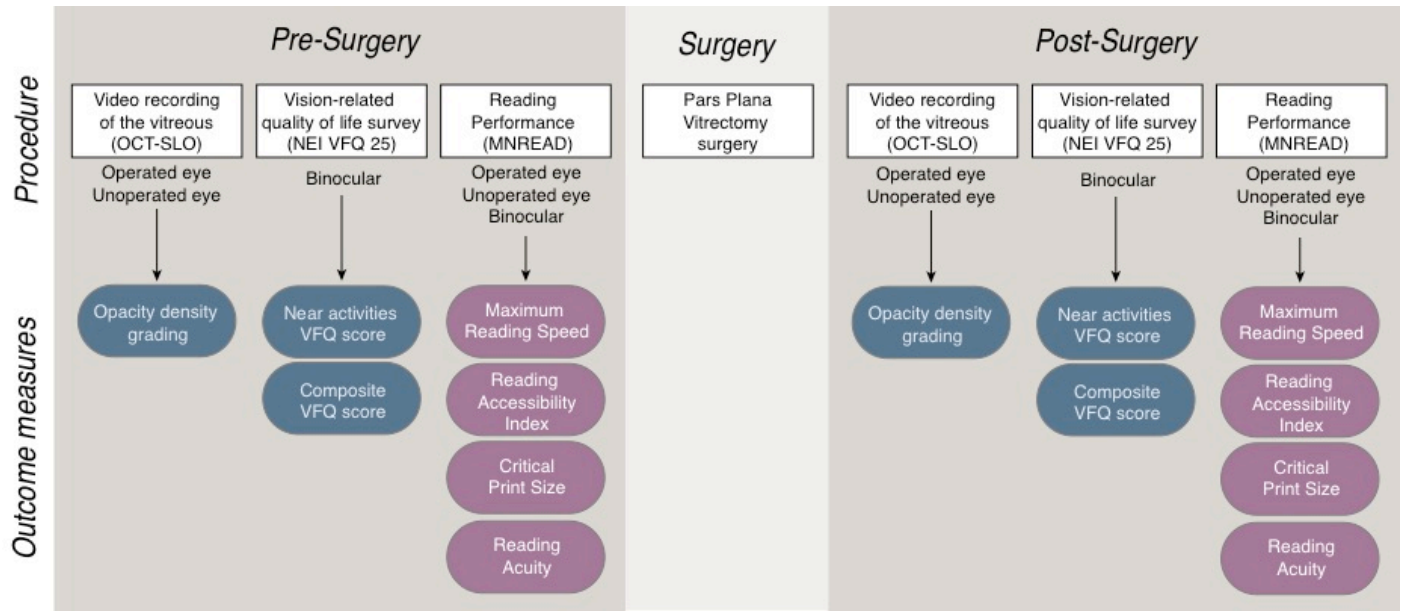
Pre-Surgery

Surgery

Post-Surgery

Procedure

Video recording of the vitreous (OCT-SLO)

Operated eye
Unoperated eye

Vision-related quality of life survey (NEI VFQ 25)

Binocular

Reading Performance (MNREAD)

Operated eye
Unoperated eye
Binocular

Pars Plana Vitrectomy surgery

Video recording of the vitreous (OCT-SLO)

Operated eye
Unoperated eye

Vision-related quality of life survey (NEI VFQ 25)

Binocular

Reading Performance (MNREAD)

Operated eye
Unoperated eye
Binocular

Outcome measures

Opacity density grading

Near activities VFQ score

Composite VFQ score

Maximum Reading Speed

Reading Accessibility Index

Critical Print Size

Reading Acuity

Opacity density grading

Near activities VFQ score

Composite VFQ score

Maximum Reading Speed

Reading Accessibility Index

Critical Print Size

Reading Acuity